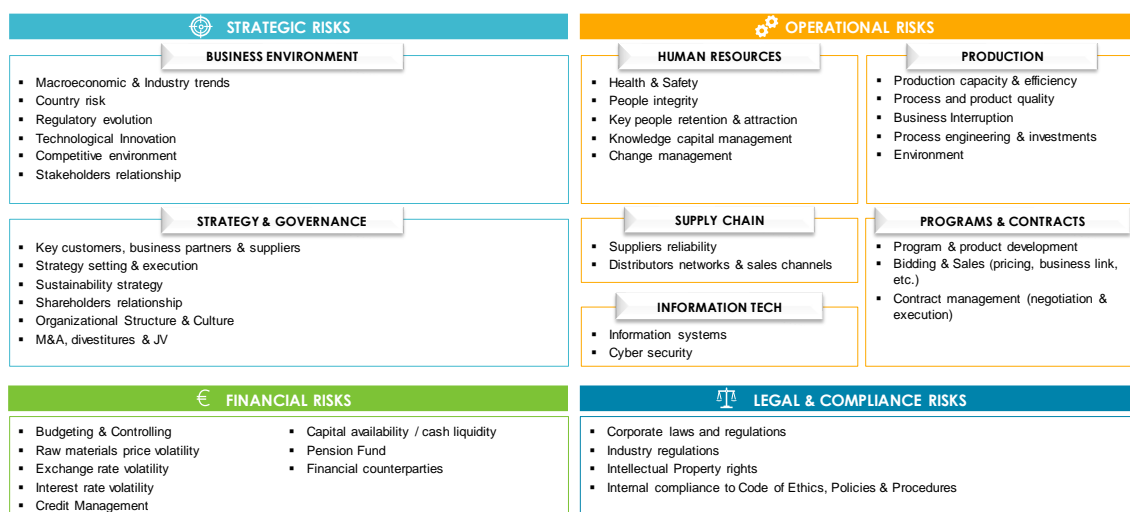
STRATEGIC RISKS

BUSINESS ENVIRONMENT

- Macroeconomic & Industry trends
- Country risk
- Regulatory evolution
- Technological Innovation
- Competitive environment
- Stakeholders relationship

STRATEGY & GOVERNANCE

- Key customers, business partners & suppliers
- Strategy setting & execution
- Sustainability strategy
- Shareholders relationship
- Organizational Structure & Culture
- M&A, divestitures & JV

OPERATIONAL RISKS

HUMAN RESOURCES

- Health & Safety
- People integrity
- Key people retention & attraction
- Knowledge capital management
- Change management

PRODUCTION

- Production capacity & efficiency
- Process and product quality
- Business Interruption
- Process engineering & investments
- Environment

SUPPLY CHAIN

- Suppliers reliability
- Distributors networks & sales channels

INFORMATION TECH

- Information systems
- Cyber security

PROGRAMS & CONTRACTS

- Program & product development
- Bidding & Sales (pricing, business link, etc.)
- Contract management (negotiation & execution)

€ FINANCIAL RISKS

- Budgeting & Controlling
- Raw materials price volatility
- Exchange rate volatility
- Interest rate volatility
- Credit Management

- Capital availability / cash liquidity
- Pension Fund
- Financial counterparties

LEGAL & COMPLIANCE RISKS

- Corporate laws and regulations
- Industry regulations
- Intellectual Property rights
- Internal compliance to Code of Ethics, Policies & Procedures